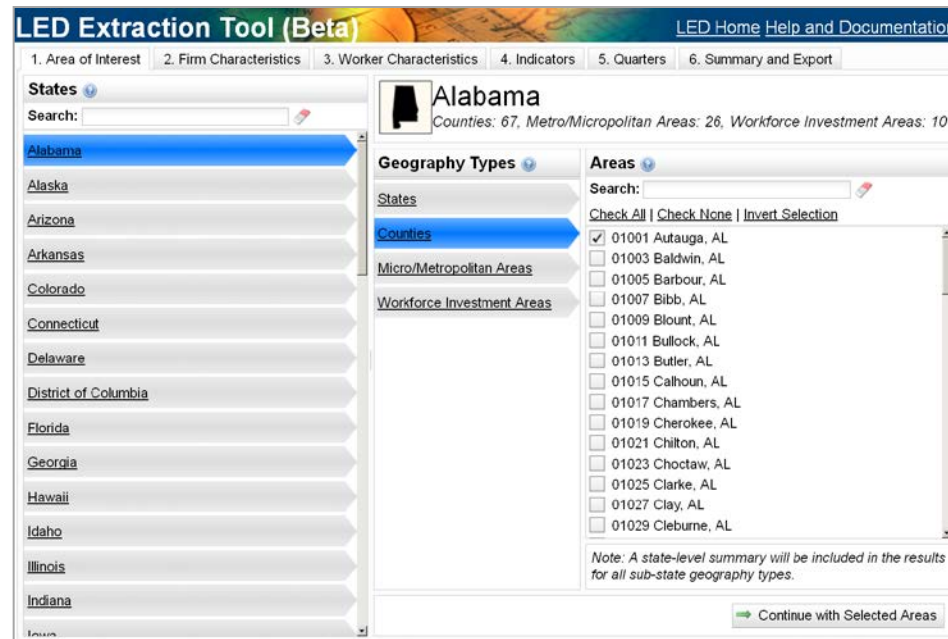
LED Extraction Tool (Beta)

LED Home Help and Documentatio

1. Area of Interest | 2. Firm Characteristics | 3. Worker Characteristics | 4. Indicators | 5. Quarters | 6. Summary and Export

States

Search:

Alabama
Alaska
Arizona
Arkansas
Colorado
Connecticut
Delaware
District of Columbia
Florida
Georgia
Hawaii
Idaho
Illinois
Indiana
Iowa

Alabama

Counties: 67, Metro/Micropolitan Areas: 26, Workforce Investment Areas: 10

Geography Types

States
Counties
Micro/Metropolitan Areas
Workforce Investment Areas

Areas

Search:

Check All | Check None | Invert Selection

✓ 01001 Autauga, AL
01003 Baldwin, AL
01005 Barbour, AL
01007 Bibb, AL
01009 Blount, AL
01011 Bullock, AL
01013 Butler, AL
01015 Calhoun, AL
01017 Chambers, AL
01019 Cherokee, AL
01021 Chilton, AL
01023 Choctaw, AL
01025 Clarke, AL
01027 Clay, AL
01029 Cleburne, AL

Note: A state-level summary will be included in the results for all sub-state geography types.

Continue with Selected Areas